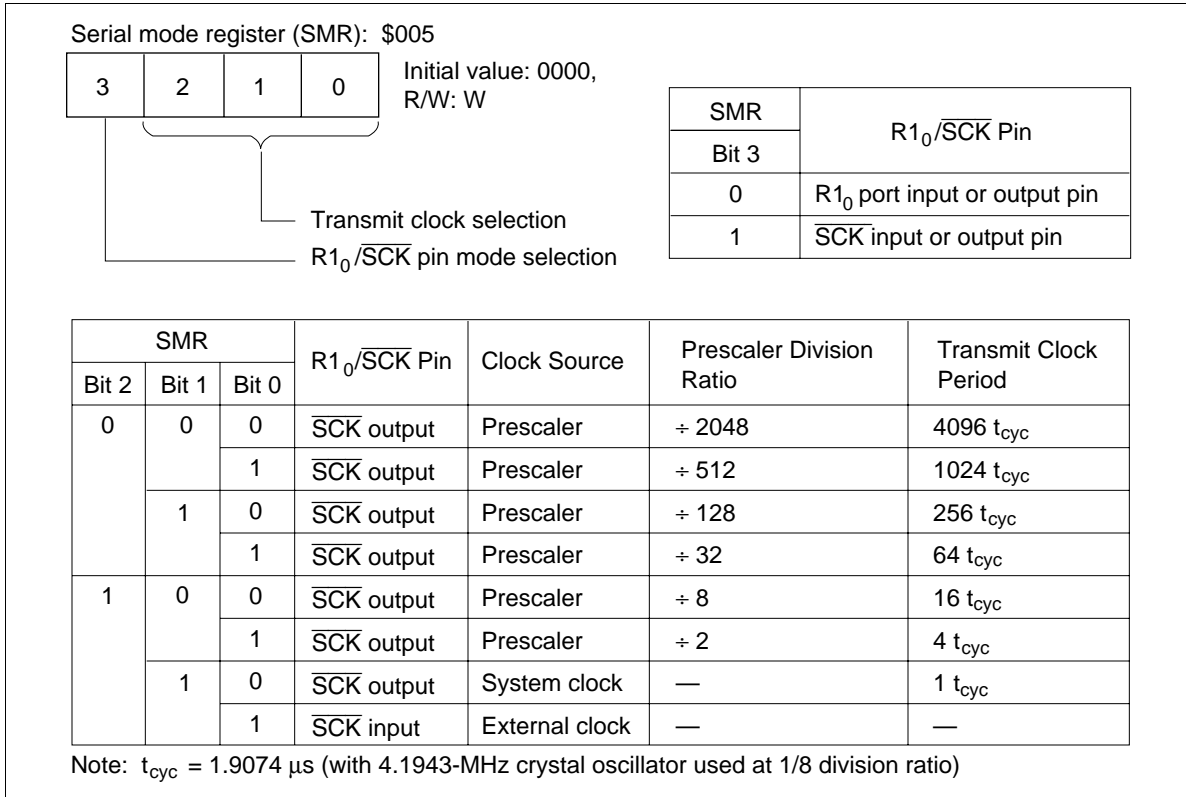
Serial mode register (SMR): \$005

| 3 | 2 | 1 | 0 |
|---|---|---|---|

Initial value: 0000, R/W: W

Transmit clock selection

$R1_0/\overline{SCK}$ pin mode selection

| SMR Bit 3 | $R1_0/\overline{SCK}$ Pin |
|---|---|
| 0 | $R1_0$ port input or output pin |
| 1 | $\overline{SCK}$ input or output pin |

| SMR Bit 2 | SMR Bit 1 | SMR Bit 0 | $R1_0/\overline{SCK}$ Pin | Clock Source | Prescaler Division Ratio | Transmit Clock Period |
|---|---|---|---|---|---|---|
| 0 | 0 | 0 | $\overline{SCK}$ output | Prescaler | ÷ 2048 | 4096 $t_{cyc}$ |
| | | 1 | $\overline{SCK}$ output | Prescaler | ÷ 512 | 1024 $t_{cyc}$ |
| | 1 | 0 | $\overline{SCK}$ output | Prescaler | ÷ 128 | 256 $t_{cyc}$ |
| | | 1 | $\overline{SCK}$ output | Prescaler | ÷ 32 | 64 $t_{cyc}$ |
| 1 | 0 | 0 | $\overline{SCK}$ output | Prescaler | ÷ 8 | 16 $t_{cyc}$ |
| | | 1 | $\overline{SCK}$ output | Prescaler | ÷ 2 | 4 $t_{cyc}$ |
| | 1 | 0 | $\overline{SCK}$ output | System clock | — | 1 $t_{cyc}$ |
| | | 1 | $\overline{SCK}$ input | External clock | — | — |

Note: $t_{cyc}$ = 1.9074 µs (with 4.1943-MHz crystal oscillator used at 1/8 division ratio)